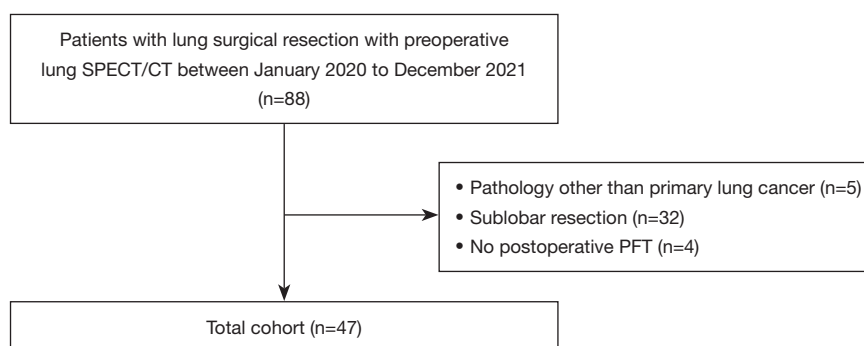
Patients with lung surgical resection with preoperative lung SPECT/CT between January 2020 to December 2021 (n=88)

• Pathology other than primary lung cancer (n=5)
• Sublobar resection (n=32)
• No postoperative PFT (n=4)

Total cohort (n=47)